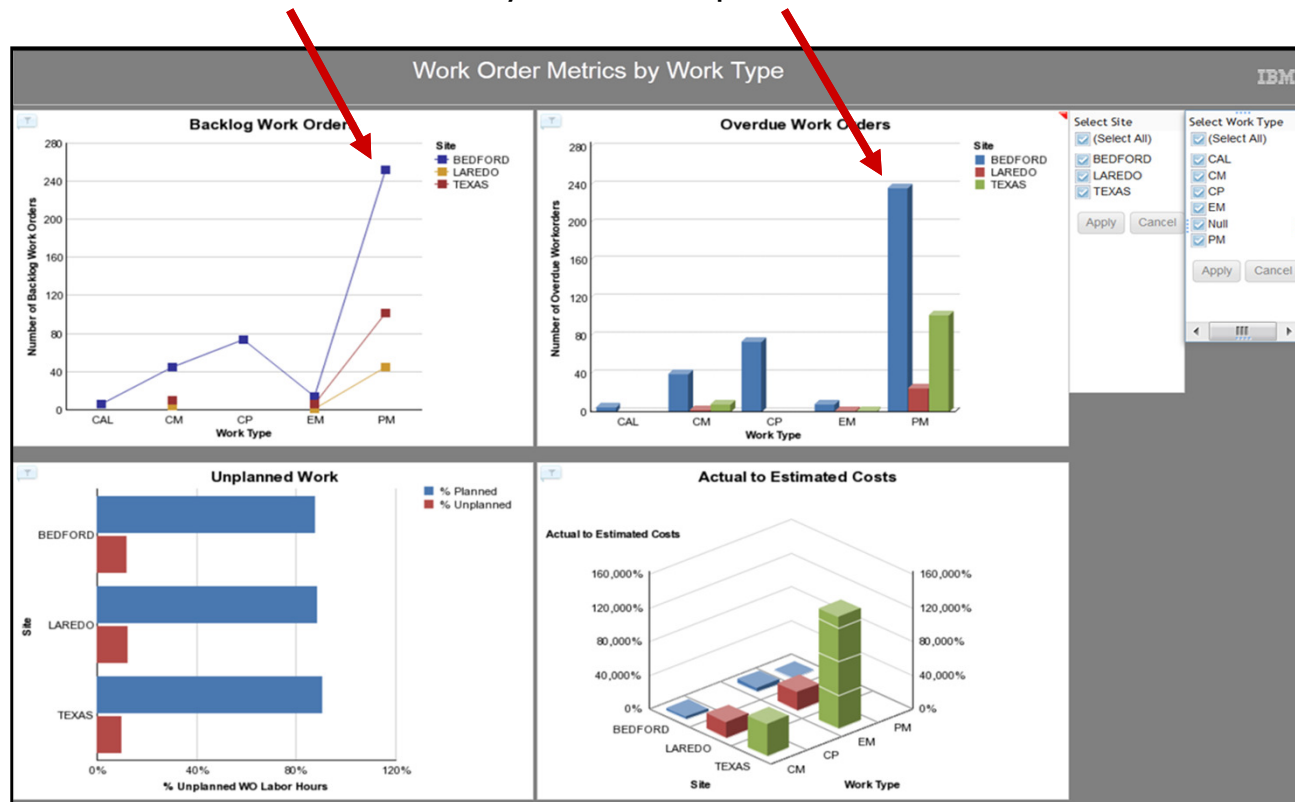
Work Order Metrics by Work Type

IBM

Backlog Work Order

Site
BEDFORD
LAREDO
TEXAS

280
240
200
160
120
80
40
0

Number of Backlog Work Orders

CAL CM CP EM PM
Work Type

Overdue Work Orders

Site
BEDFORD
LAREDO
TEXAS

280
240
200
160
120
80
40
0

Number of Overdue Workorders

CAL CM CP EM PM
Work Type

Select Site
(Select All)
BEDFORD
LAREDO
TEXAS
Apply Cancel

Select Work Type
(Select All)
CAL
CM
CP
EM
Null
PM
Apply Cancel

Unplanned Work

% Planned
% Unplanned

BEDFORD
LAREDO
TEXAS
Site

0% 40% 80% 120%
% Unplanned WO Labor Hours

Actual to Estimated Costs

Actual to Estimated Costs

160,000%
120,000%
80,000%
40,000%
0%

160,000%
120,000%
80,000%
40,000%
0%

BEDFORD
LAREDO
TEXAS
Site

CM
CP
EM
PM
Work Type